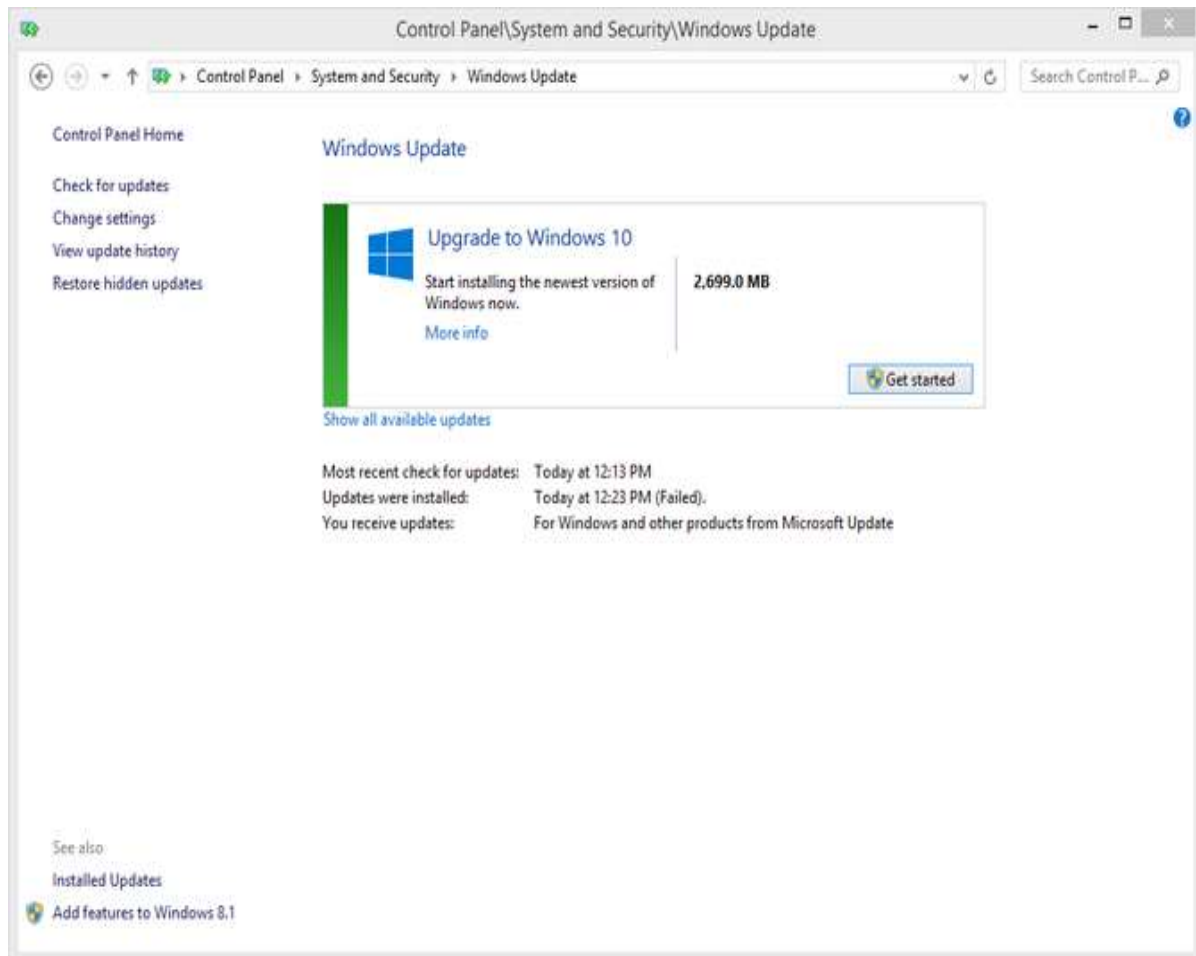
Control Panel\System and Security\Windows Update

Control Panel › System and Security › Windows Update

Search Control P...

Control Panel Home

Check for updates

Change settings

View update history

Restore hidden updates

Windows Update

Upgrade to Windows 10

Start installing the newest version of Windows now.

More info

2,699.0 MB

Get started

Show all available updates

| | |
|---|---|
| Most recent check for updates: | Today at 12:13 PM |
| Updates were installed: | Today at 12:23 PM (Failed). |
| You receive updates: | For Windows and other products from Microsoft Update |

See also

Installed Updates

Add features to Windows 8.1